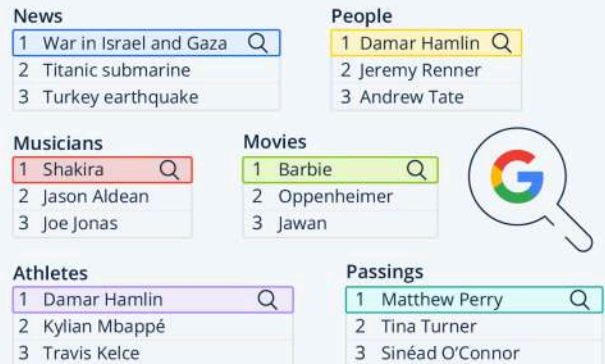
News
1 War in Israel and Gaza
2 Titanic submarine
3 Turkey earthquake

People
1 Damar Hamlin
2 Jeremy Renner
3 Andrew Tate

Musicians
1 Shakira
2 Jason Aldean
3 Joe Jonas

Movies
1 Barbie
2 Oppenheimer
3 Jawan

G

Athletes
1 Damar Hamlin
2 Kylian Mbappé
3 Travis Kelce

Passings
1 Matthew Perry
2 Tina Turner
3 Sinéad O'Connor